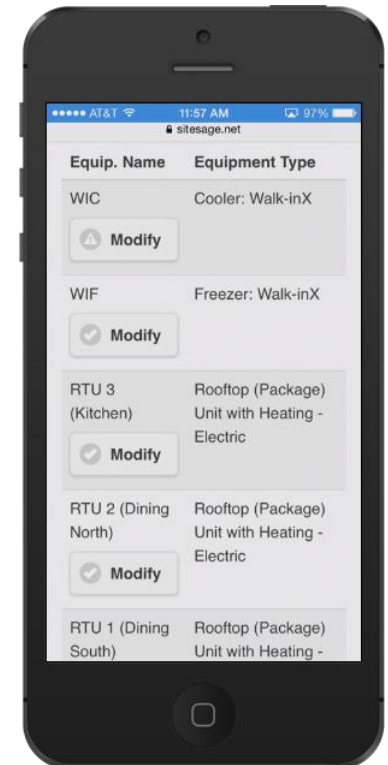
••••• AT&T 11:57 AM 97%
sitesage.net

| Equip. Name | Equipment Type |
|---|---|
| WIC<br>Modify | Cooler: Walk-inX |
| WIF<br>Modify | Freezer: Walk-inX |
| RTU 3 (Kitchen)<br>Modify | Rooftop (Package) Unit with Heating - Electric |
| RTU 2 (Dining North)<br>Modify | Rooftop (Package) Unit with Heating - Electric |
| RTU 1 (Dining South) | Rooftop (Package) Unit with Heating - |